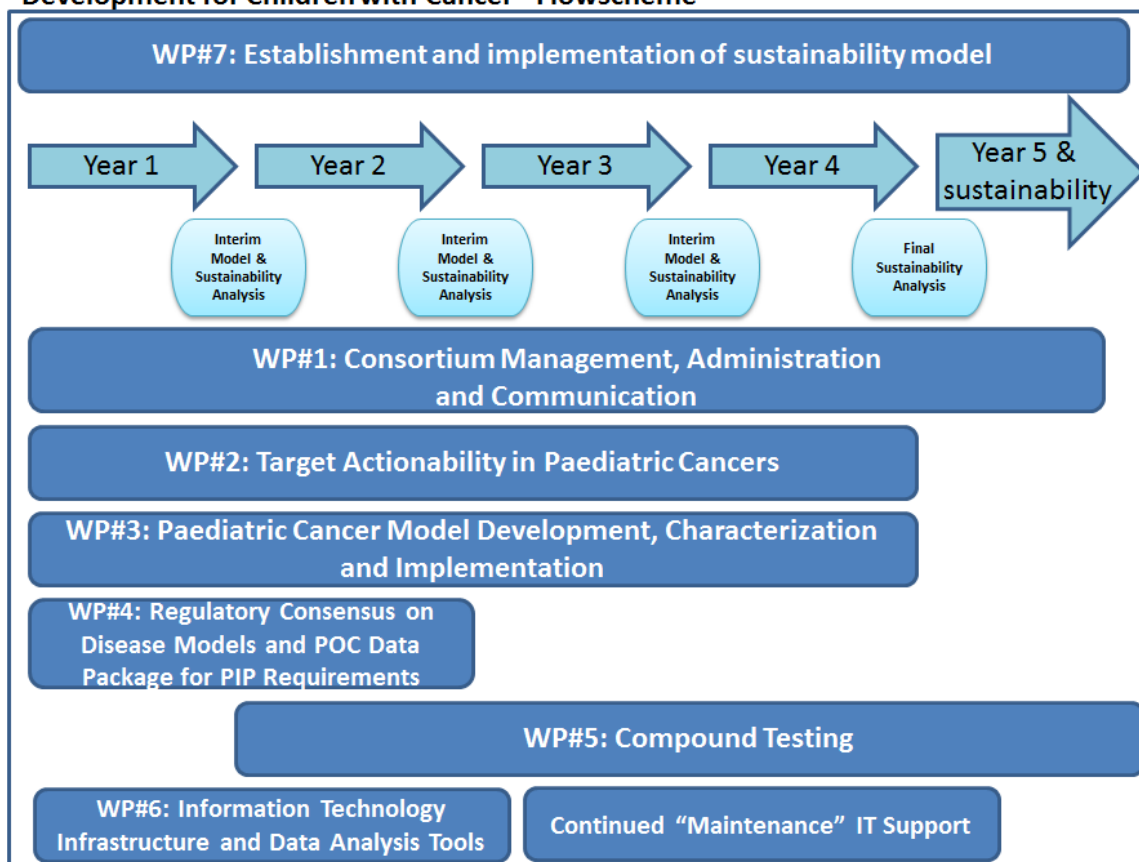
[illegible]

WP#7: Establishment and implementation of sustainability model

Year 1

Year 2

Year 3

Year 4

Year 5 & sustainability

Interim Model & Sustainability Analysis

Interim Model & Sustainability Analysis

Interim Model & Sustainability Analysis

Final Sustainability Analysis

WP#1: Consortium Management, Administration and Communication

WP#2: Target Actionability in Paediatric Cancers

WP#3: Paediatric Cancer Model Development, Characterization and Implementation

WP#4: Regulatory Consensus on Disease Models and POC Data Package for PIP Requirements

WP#5: Compound Testing

WP#6: Information Technology Infrastructure and Data Analysis Tools

Continued "Maintenance" IT Support